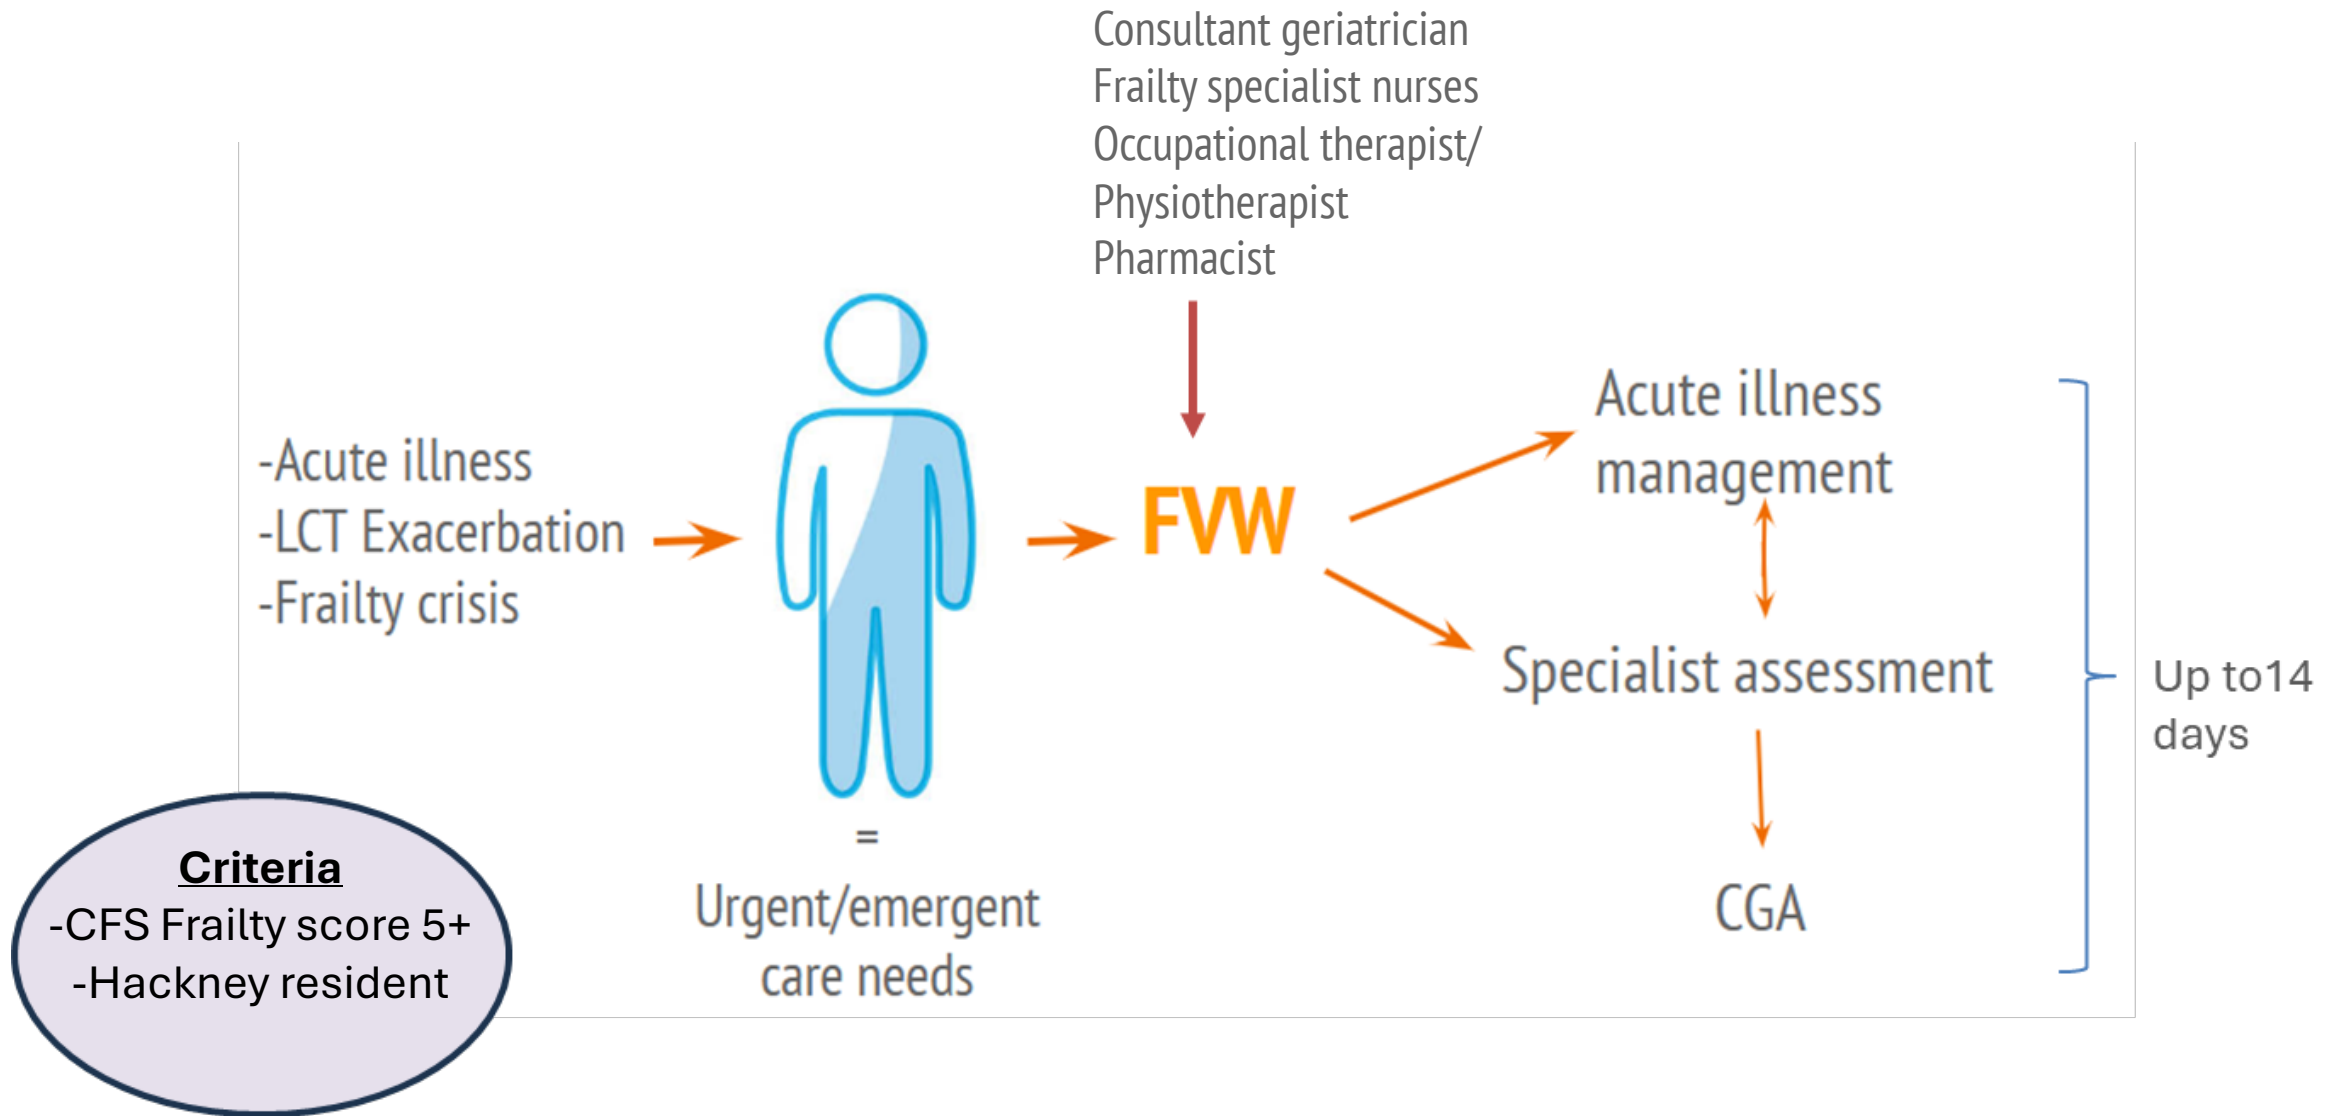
Consultant geriatrician
Frailty specialist nurses
Occupational therapist/
Physiotherapist
Pharmacist

-Acute illness
-LCT Exacerbation
-Frailty crisis

FVW

Acute illness management

Specialist assessment

CGA

Up to14 days

=
Urgent/emergent care needs

Criteria
-CFS Frailty score 5+
-Hackney resident